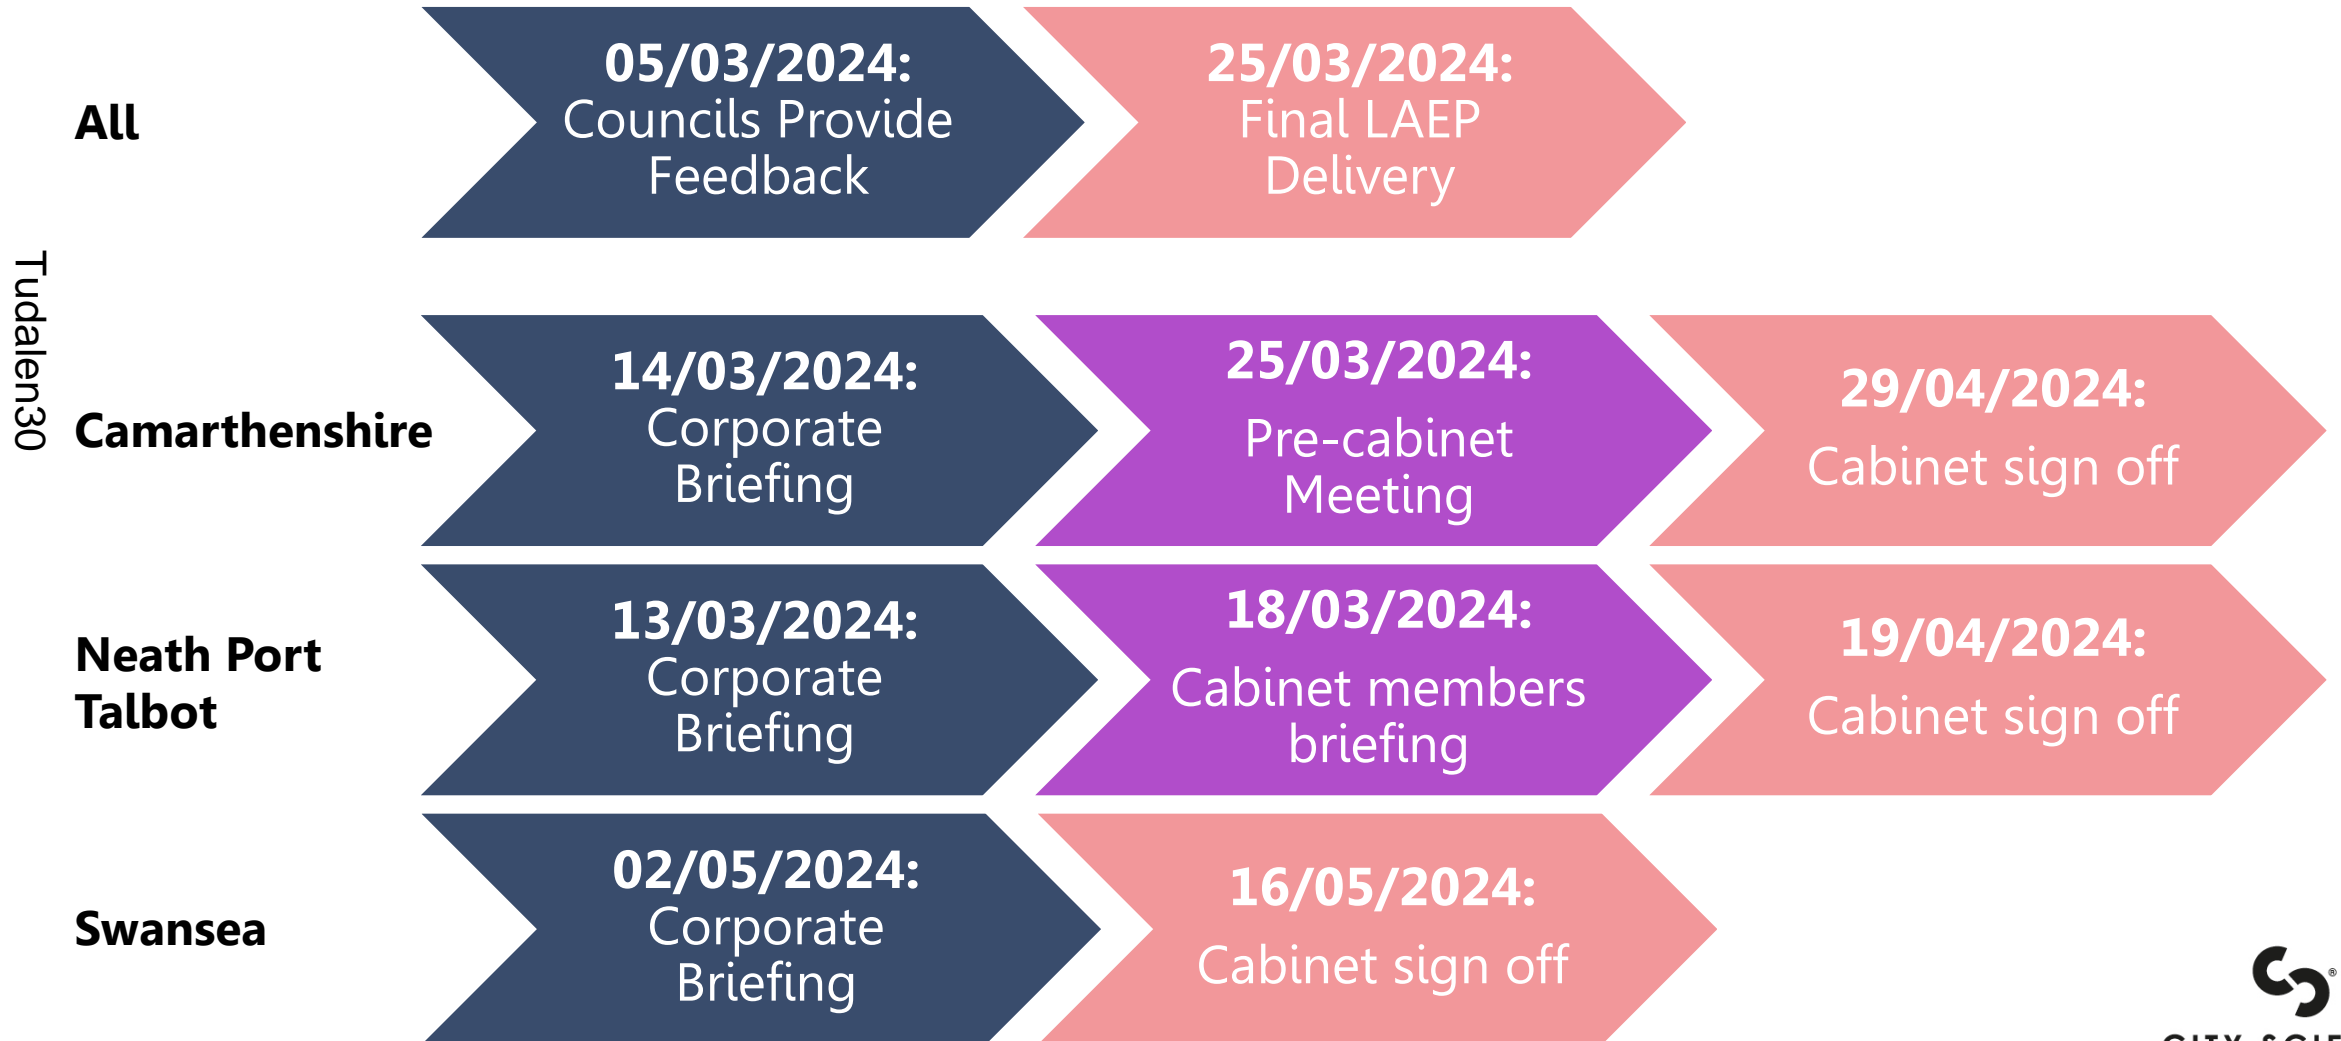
Tudalen30

All

05/03/2024:
Councils Provide Feedback

25/03/2024:
Final LAEP Delivery

Camarthenshire

14/03/2024:
Corporate Briefing

25/03/2024:
Pre-cabinet Meeting

29/04/2024:
Cabinet sign off

Neath Port Talbot

13/03/2024:
Corporate Briefing

18/03/2024:
Cabinet members briefing

19/04/2024:
Cabinet sign off

Swansea

02/05/2024:
Corporate Briefing

16/05/2024:
Cabinet sign off

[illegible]